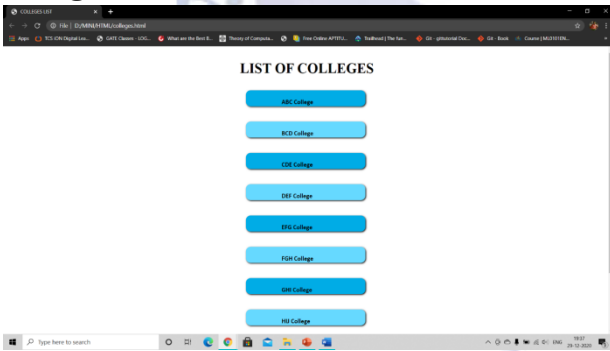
COLLEGES LIST
File | D:/MBN/HTML/colleges.html
Apps TCS iON Digital Lea... GATE Classes - LOG... What are the Best B... Theory of Computa... Free Online APTITU... Trailhead | The fun... Git - gittutorial Doc... Git - Book Course | MJ31019N...

LIST OF COLLEGES

ABC College

BCD College

CDE College

DEF College

EFG College

FGH College

GHI College

HIJ College

Type here to search
ENG 18:37 29-12-2020